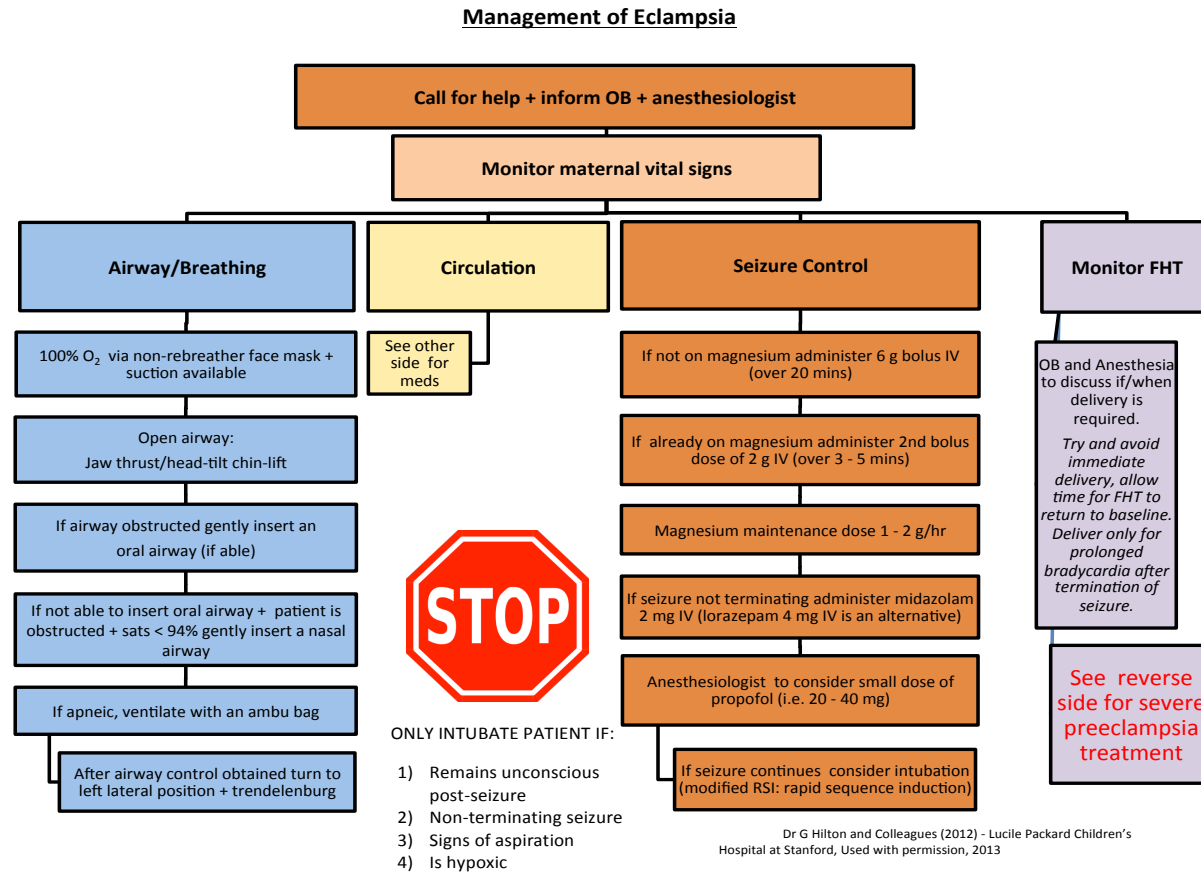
Management of Eclampsia

Call for help + inform OB + anesthesiologist

Monitor maternal vital signs

Airway/Breathing

Circulation

Seizure Control

Monitor FHT

100% $O_2$ via non-rebreather face mask + suction available

See other side for meds

If not on magnesium administer 6 g bolus IV (over 20 mins)

OB and Anesthesia to discuss if/when delivery is required.

Try and avoid immediate delivery, allow time for FHT to return to baseline. Deliver only for prolonged bradycardia after termination of seizure.

Open airway:
Jaw thrust/head-tilt chin-lift

If already on magnesium administer 2nd bolus dose of 2 g IV (over 3 - 5 mins)

If airway obstructed gently insert an oral airway (if able)

Magnesium maintenance dose 1 - 2 g/hr

STOP

If not able to insert oral airway + patient is obstructed + sats < 94% gently insert a nasal airway

If seizure not terminating administer midazolam 2 mg IV (lorazepam 4 mg IV is an alternative)

See reverse side for severe preeclampsia treatment

If apneic, ventilate with an ambu bag

Anesthesiologist to consider small dose of propofol (i.e. 20 - 40 mg)

ONLY INTUBATE PATIENT IF:

After airway control obtained turn to left lateral position + trendelenburg

If seizure continues consider intubation (modified RSI: rapid sequence induction)

1) Remains unconscious post-seizure
2) Non-terminating seizure
3) Signs of aspiration
4) Is hypoxic

Dr G Hilton and Colleagues (2012) - Lucile Packard Children's Hospital at Stanford, Used with permission, 2013